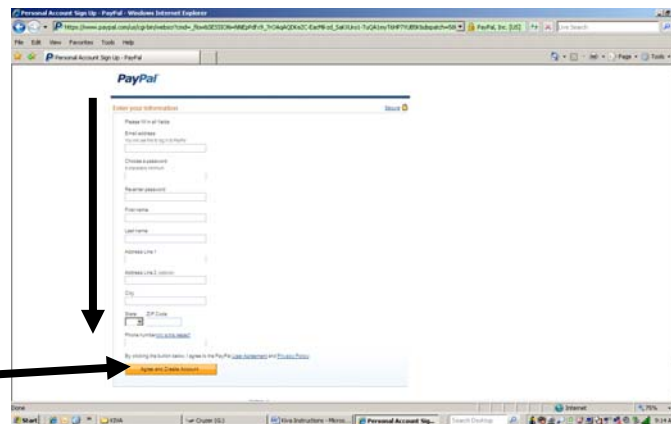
Personal Account Sign Up - PayPal - Windows Internet Explorer

https://www.paypal.com/us/cgi-bin/webscr?cmd=_flow&SESSION=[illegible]

PayPal, Inc. [US]

Live Search

File Edit View Favorites Tools Help

Personal Account Sign Up - PayPal

Page Tools

PayPal

Enter your information

Secure

Please fill in all fields.

Email address
You will use this to log in to PayPal

Choose a password
8 characters minimum

Re-enter password

First name

Last name

Address Line 1

Address Line 2 (optional)

City

State ZIP Code

Phone number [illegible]

By clicking the button below, I agree to the PayPal User Agreement and Privacy Policy.

Agree and Create Account

Done

Internet

75%

Start

KIVA

Kiva Instructions - Micros...

Personal Account Sig...

Search Desktop